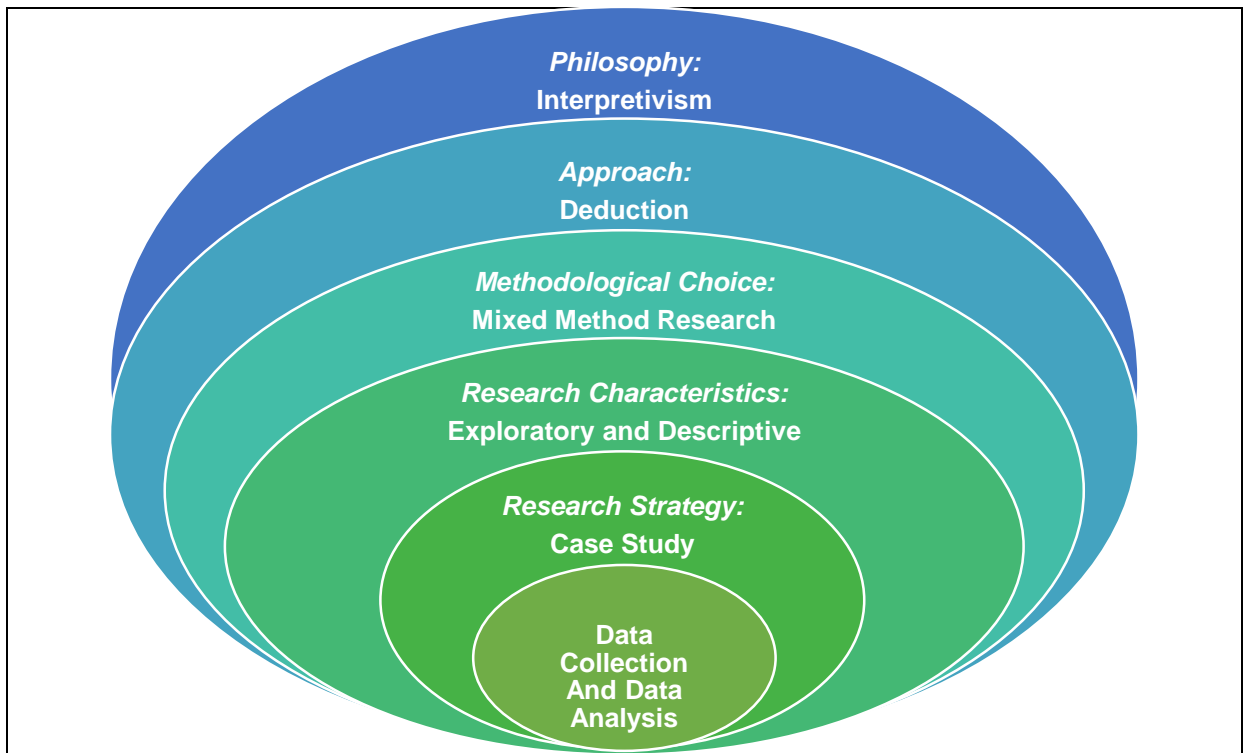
Philosophy:
Interpretivism

Approach:
Deduction

Methodological Choice:
Mixed Method Research

Research Characteristics:
Exploratory and Descriptive

Research Strategy:
Case Study

Data Collection And Data Analysis